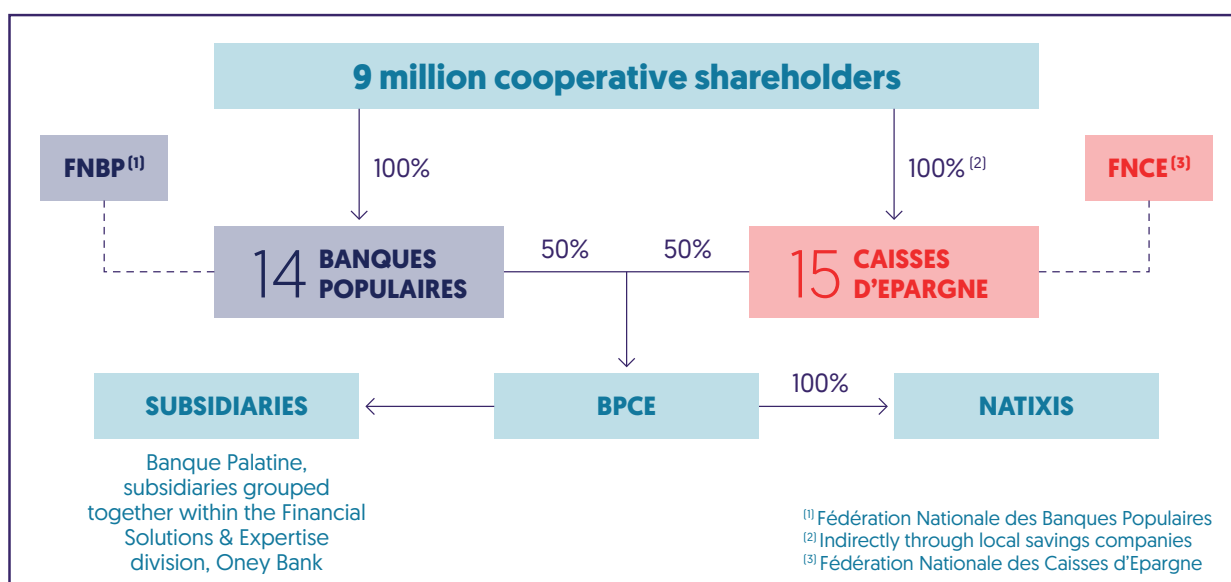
9 million cooperative shareholders

FNBP$^{(1)}$

100%

100%$^{(2)}$

FNCE$^{(3)}$

14 BANQUES POPULAIRES

50%

50%

15 CAISSES D'EPARGNE

SUBSIDIARIES

BPCE

100%

NATIXIS

Banque Palatine, subsidiaries grouped together within the Financial Solutions & Expertise division, Oney Bank

$^{(1)}$ Fédération Nationale des Banques Populaires
$^{(2)}$ Indirectly through local savings companies
$^{(3)}$ Fédération Nationale des Caisses d'Epargne